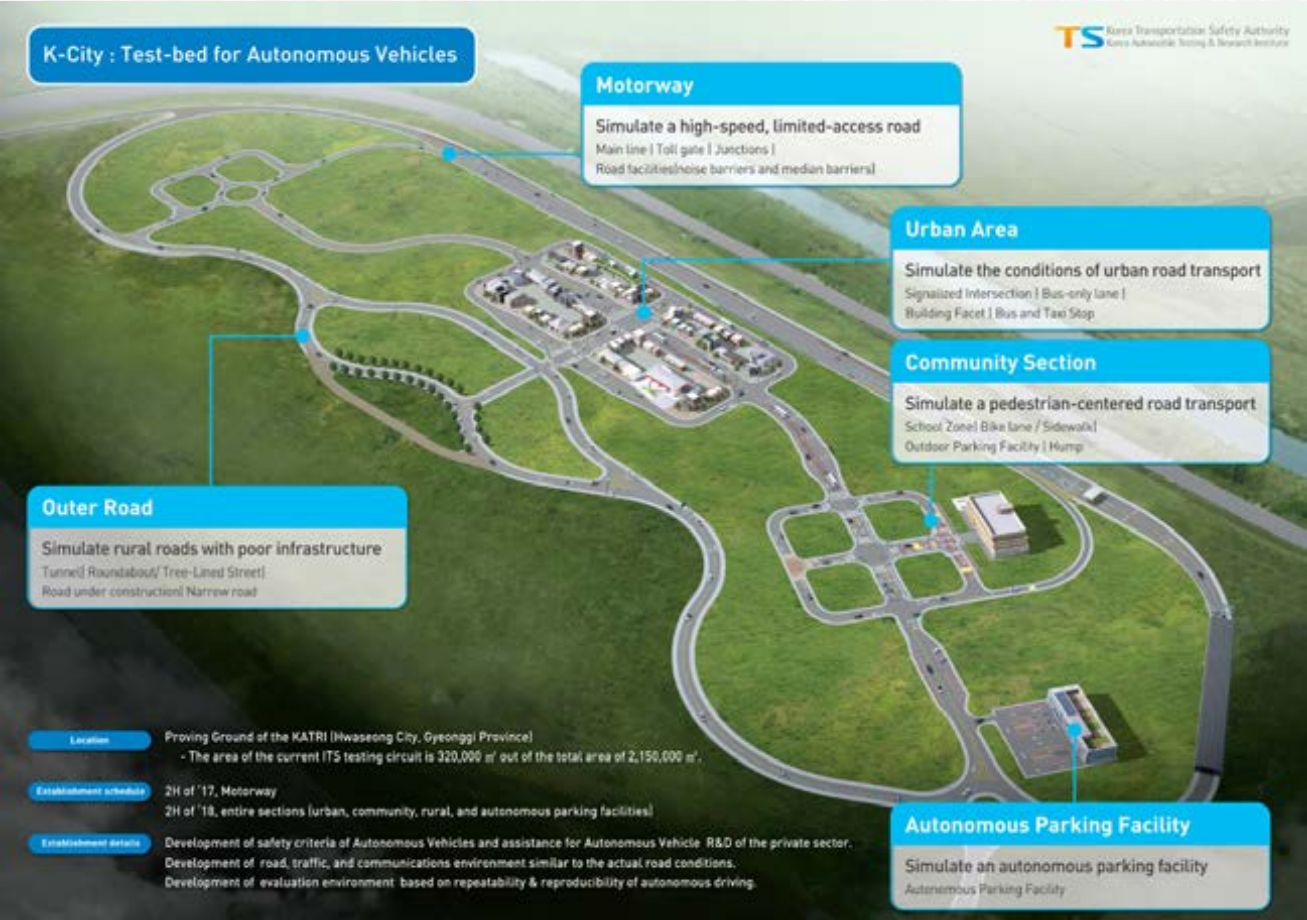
K-City : Test-bed for Autonomous Vehicles

TS Korea Transportation Safety Authority
Korea Automobile Testing & Research Institute

Motorway
Simulate a high-speed, limited-access road
Main line | Toll gate | Junctions |
Road facilities(noise barriers and median barriers)

Urban Area
Simulate the conditions of urban road transport
Signalized Intersection | Bus-only lane |
Building Facet | Bus and Taxi Stop

Community Section
Simulate a pedestrian-centered road transport
School Zone( Bike lane / Sidewalk)
Outdoor Parking Facility | Hump

Outer Road
Simulate rural roads with poor infrastructure
Tunnel( Roundabout/ Tree-Lined Street)
Road under construction| Narrow road

Location
Proving Ground of the KATRI (Hwaseong City, Gyeonggi Province)
- The area of the current ITS testing circuit is 320,000 ㎡ out of the total area of 2,150,000 ㎡.

Establishment schedule
2H of '17, Motorway
2H of '18, entire sections (urban, community, rural, and autonomous parking facilities)

Establishment details
Development of safety criteria of Autonomous Vehicles and assistance for Autonomous Vehicle R&D of the private sector.
Development of road, traffic, and communications environment similar to the actual road conditions.
Development of evaluation environment based on repeatability & reproducibility of autonomous driving.

Autonomous Parking Facility
Simulate an autonomous parking facility
Autonomous Parking Facility